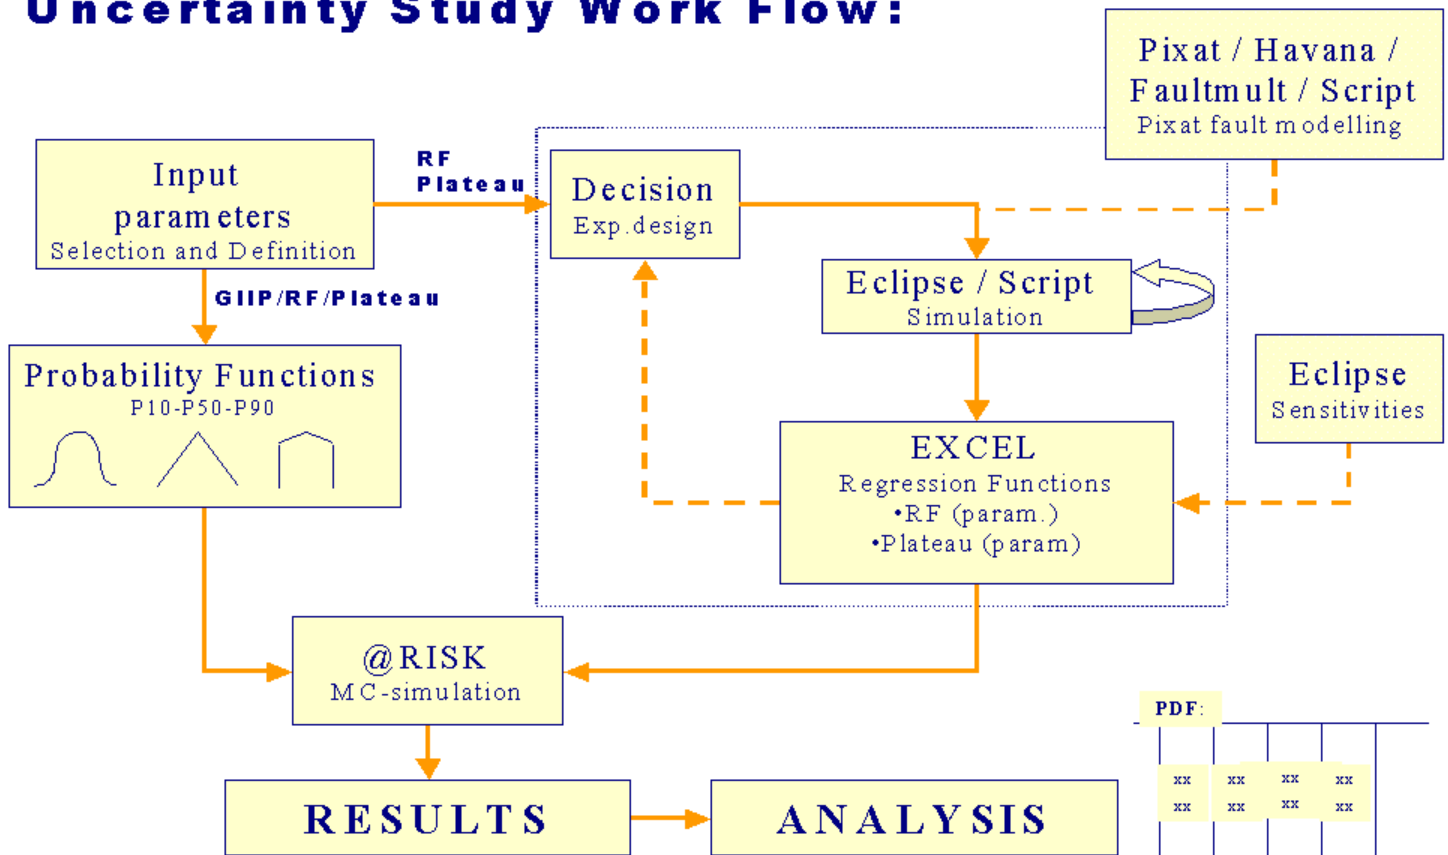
Uncertainty Study Work Flow:

Pixat / Havana / Faultmult / Script
Pixat fault modelling

Input parameters
Selection and Definition

RF Plateau

Decision
Exp.design

Eclipse / Script
Simulation

GIIP/RF/Plateau

Probability Functions
P10-P50-P90

Eclipse
Sensitivities

EXCEL
Regression Functions
•RF (param.)
•Plateau (param)

@RISK
MC-simulation

PDF:

| xx | xx | xx | xx |
|---|---|---|---|
| xx | xx | xx | xx |

RESULTS

ANALYSIS